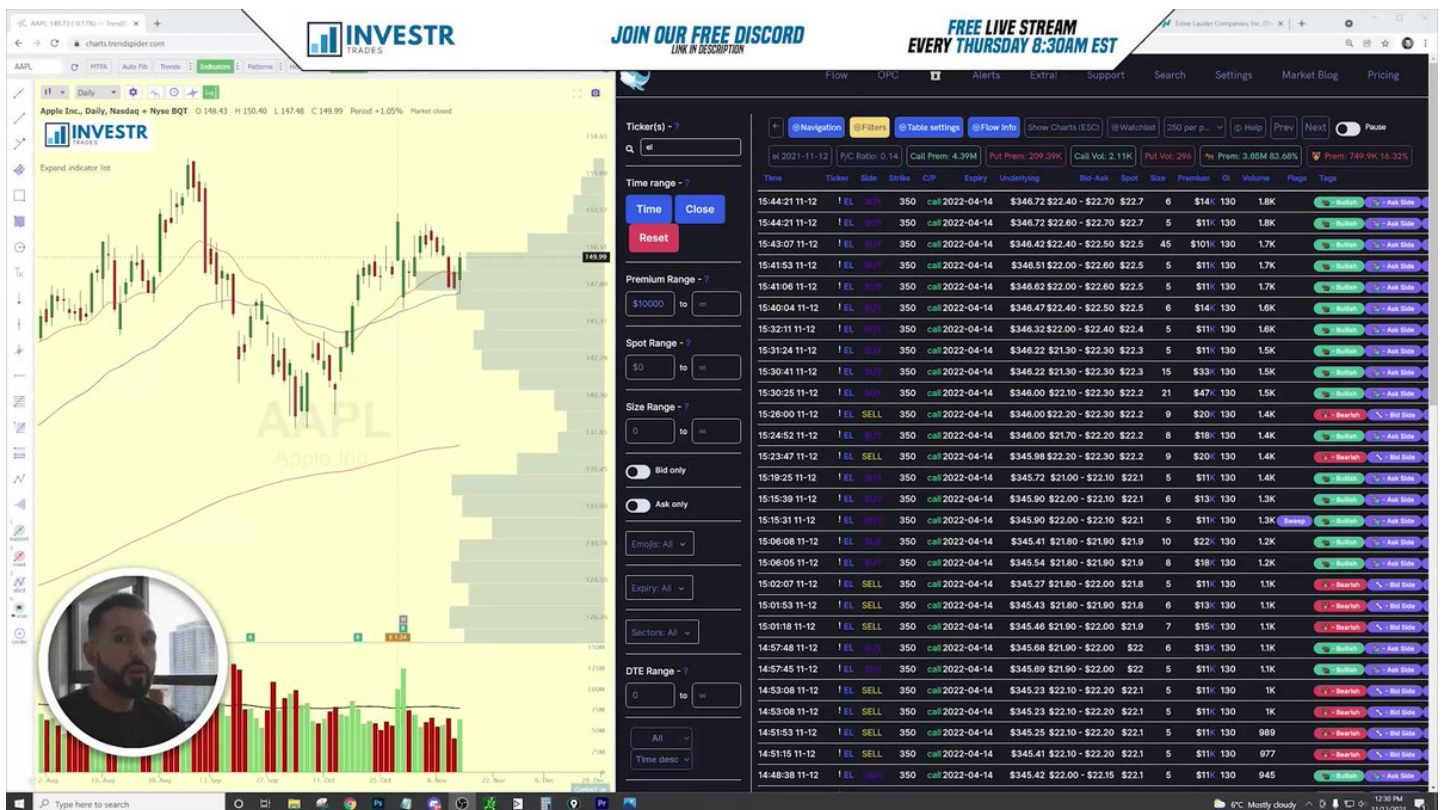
INVESTR TRADES

JOIN OUR FREE DISCORD
LINK IN DESCRIPTION

FREE LIVE STREAM
EVERY THURSDAY 8:30AM EST

AAPL: 149.73 (0.17%) — TrendSpider
charts.trendspider.com
Estee Lauder Companies Inc (T...

AAPL | MTFA | Auto Fib | Trends | Indicators | Patterns

Daily
Apple Inc., Daily, Nasdaq + Nyse BQT O 148.43 H 150.40 L 147.48 C 149.99 Period +1.05% Market closed

INVESTR TRADES

Expand indicator list

AAPL
Apple Inc.

149.99

2. Aug | 16. Aug | 30. Aug | 13. Sep | 27. Sep | 11. Oct | 25. Oct | 8. Nov | 22. Nov | 6. Dec | 20. Dec

Flow | OPC | Alerts | Extra! | Support | Search | Settings | Market Blog | Pricing

Ticker(s) - ?
el

Time range - ?
Time | Close
Reset

Premium Range - ?
$10000 to ∞

Spot Range - ?
$0 to ∞

Size Range - ?
0 to ∞

Bid only
Ask only

Emojis: All
Expiry: All
Sectors: All

DTE Range - ?
0 to ∞

All
Time desc

Navigation | Filters | Table settings | Flow Info | Show Charts (ESC) | Watchlist | 250 per p... | Help | Prev | Next | Pause

el 2021-11-12 | P/C Ratio: 0.14 | Call Prem: 4.39M | Put Prem: 209.39K | Call Vol: 2.11K | Put Vol: 296 | Prem: 3.85M 83.68% | Prem: 749.9K 16.32%

| Time | Ticker | Side | Strike | C/P | Expiry | Underlying | Bid-Ask | Spot | Size | Premium | OI | Volume | Flags | Tags |
|---|---|---|---|---|---|---|---|---|---|---|---|---|---|---|
| 15:44:21 11-12 | EL | BUY | 350 | call | 2022-04-14 | $346.72 | $22.40 - $22.70 | $22.7 | 6 | $14K | 130 | 1.8K | | Bullish Ask Side |
| 15:44:21 11-12 | EL | BUY | 350 | call | 2022-04-14 | $346.72 | $22.60 - $22.70 | $22.7 | 5 | $11K | 130 | 1.8K | | Bullish Ask Side |
| 15:43:07 11-12 | EL | BUY | 350 | call | 2022-04-14 | $346.42 | $22.40 - $22.50 | $22.5 | 45 | $101K | 130 | 1.7K | | Bullish Ask Side |
| 15:41:53 11-12 | EL | BUY | 350 | call | 2022-04-14 | $346.51 | $22.00 - $22.60 | $22.5 | 5 | $11K | 130 | 1.7K | | Bullish Ask Side |
| 15:41:06 11-12 | EL | BUY | 350 | call | 2022-04-14 | $346.62 | $22.00 - $22.60 | $22.5 | 5 | $11K | 130 | 1.7K | | Bullish Ask Side |
| 15:40:04 11-12 | EL | BUY | 350 | call | 2022-04-14 | $346.47 | $22.40 - $22.50 | $22.5 | 6 | $14K | 130 | 1.6K | | Bullish Ask Side |
| 15:32:11 11-12 | EL | BUY | 350 | call | 2022-04-14 | $346.32 | $22.00 - $22.40 | $22.4 | 5 | $11K | 130 | 1.6K | | Bullish Ask Side |
| 15:31:24 11-12 | EL | BUY | 350 | call | 2022-04-14 | $346.22 | $21.30 - $22.30 | $22.3 | 5 | $11K | 130 | 1.5K | | Bullish Ask Side |
| 15:30:41 11-12 | EL | BUY | 350 | call | 2022-04-14 | $346.22 | $21.30 - $22.30 | $22.3 | 15 | $33K | 130 | 1.5K | | Bullish Ask Side |
| 15:30:25 11-12 | EL | BUY | 350 | call | 2022-04-14 | $346.00 | $22.10 - $22.30 | $22.3 | 21 | $47K | 130 | 1.5K | | Bullish Ask Side |
| 15:26:00 11-12 | EL | SELL | 350 | call | 2022-04-14 | $346.00 | $22.20 - $22.30 | $22.2 | 9 | $20K | 130 | 1.4K | | Bearish Bid Side |
| 15:24:52 11-12 | EL | BUY | 350 | call | 2022-04-14 | $346.00 | $21.70 - $22.20 | $22.2 | 8 | $18K | 130 | 1.4K | | Bullish Ask Side |
| 15:23:47 11-12 | EL | SELL | 350 | call | 2022-04-14 | $345.98 | $22.20 - $22.30 | $22.2 | 9 | $20K | 130 | 1.4K | | Bearish Bid Side |
| 15:19:25 11-12 | EL | BUY | 350 | call | 2022-04-14 | $345.72 | $21.00 - $22.10 | $22.1 | 5 | $11K | 130 | 1.4K | | Bullish Ask Side |
| 15:15:39 11-12 | EL | BUY | 350 | call | 2022-04-14 | $345.90 | $22.00 - $22.10 | $22.1 | 6 | $13K | 130 | 1.3K | | Bullish Ask Side |
| 15:15:31 11-12 | EL | BUY | 350 | call | 2022-04-14 | $345.90 | $22.00 - $22.10 | $22.1 | 5 | $11K | 130 | 1.3K | Sweep | Bullish Ask Side |
| 15:06:08 11-12 | EL | BUY | 350 | call | 2022-04-14 | $345.41 | $21.80 - $21.90 | $21.9 | 10 | $22K | 130 | 1.2K | | Bullish Ask Side |
| 15:06:05 11-12 | EL | BUY | 350 | call | 2022-04-14 | $345.54 | $21.80 - $21.90 | $21.9 | 8 | $18K | 130 | 1.2K | | Bullish Ask Side |
| 15:02:07 11-12 | EL | SELL | 350 | call | 2022-04-14 | $345.27 | $21.80 - $22.00 | $21.8 | 5 | $11K | 130 | 1.1K | | Bearish Bid Side |
| 15:01:53 11-12 | EL | SELL | 350 | call | 2022-04-14 | $345.43 | $21.80 - $21.90 | $21.8 | 6 | $13K | 130 | 1.1K | | Bearish Bid Side |
| 15:01:18 11-12 | EL | SELL | 350 | call | 2022-04-14 | $345.46 | $21.90 - $22.00 | $21.9 | 7 | $15K | 130 | 1.1K | | Bearish Bid Side |
| 14:57:48 11-12 | EL | BUY | 350 | call | 2022-04-14 | $345.68 | $21.90 - $22.00 | $22 | 6 | $13K | 130 | 1.1K | | Bullish Ask Side |
| 14:57:45 11-12 | EL | BUY | 350 | call | 2022-04-14 | $345.69 | $21.90 - $22.00 | $22 | 5 | $11K | 130 | 1.1K | | Bullish Ask Side |
| 14:53:08 11-12 | EL | SELL | 350 | call | 2022-04-14 | $345.23 | $22.10 - $22.20 | $22.1 | 5 | $11K | 130 | 1K | | Bearish Bid Side |
| 14:53:08 11-12 | EL | SELL | 350 | call | 2022-04-14 | $345.23 | $22.10 - $22.20 | $22.1 | 5 | $11K | 130 | 1K | | Bearish Bid Side |
| 14:51:53 11-12 | EL | SELL | 350 | call | 2022-04-14 | $345.25 | $22.10 - $22.20 | $22.1 | 5 | $11K | 130 | 989 | | Bearish Bid Side |
| 14:51:15 11-12 | EL | SELL | 350 | call | 2022-04-14 | $345.41 | $22.10 - $22.20 | $22.1 | 5 | $11K | 130 | 977 | | Bearish Bid Side |
| 14:48:38 11-12 | EL | BUY | 350 | call | 2022-04-14 | $345.42 | $22.00 - $22.15 | $22.1 | 5 | $11K | 130 | 945 | | Bullish Ask Side |

Type here to search
6°C Mostly cloudy 12:30 PM